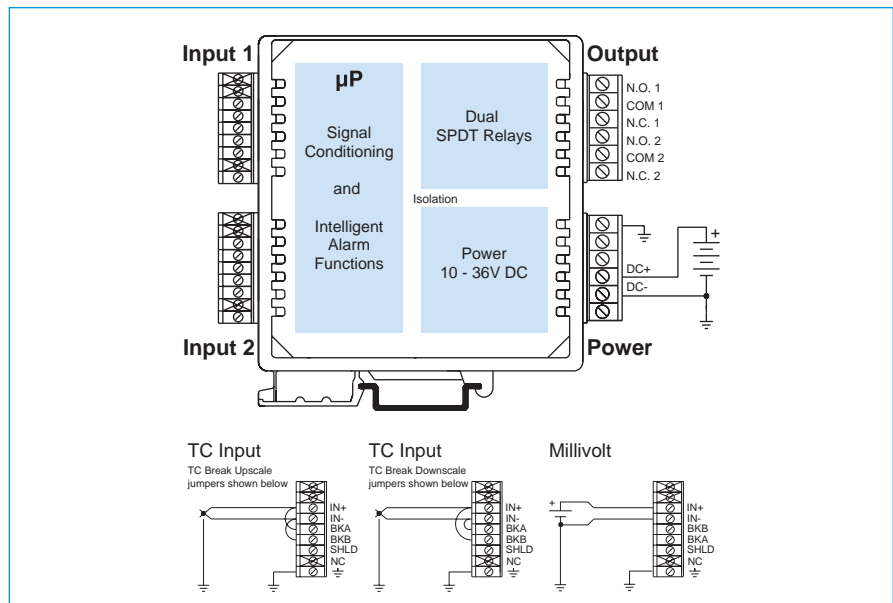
Input 1

µP

Signal Conditioning

and

Intelligent Alarm Functions

Dual SPDT Relays

Isolation

Power 10 - 36V DC

Output

N.O. 1
COM 1
N.C. 1
N.O. 2
COM 2
N.C. 2

DC+
DC-

+

Input 2

Power

TC Input
TC Break Upscale jumpers shown below

IN+
IN-
BKA
BKB
SHLD
NC

TC Input
TC Break Downscale jumpers shown below

IN+
IN-
BKA
BKB
SHLD
NC

Millivolt

+
-

IN+
IN-
BKB
BKA
SHLD
NC